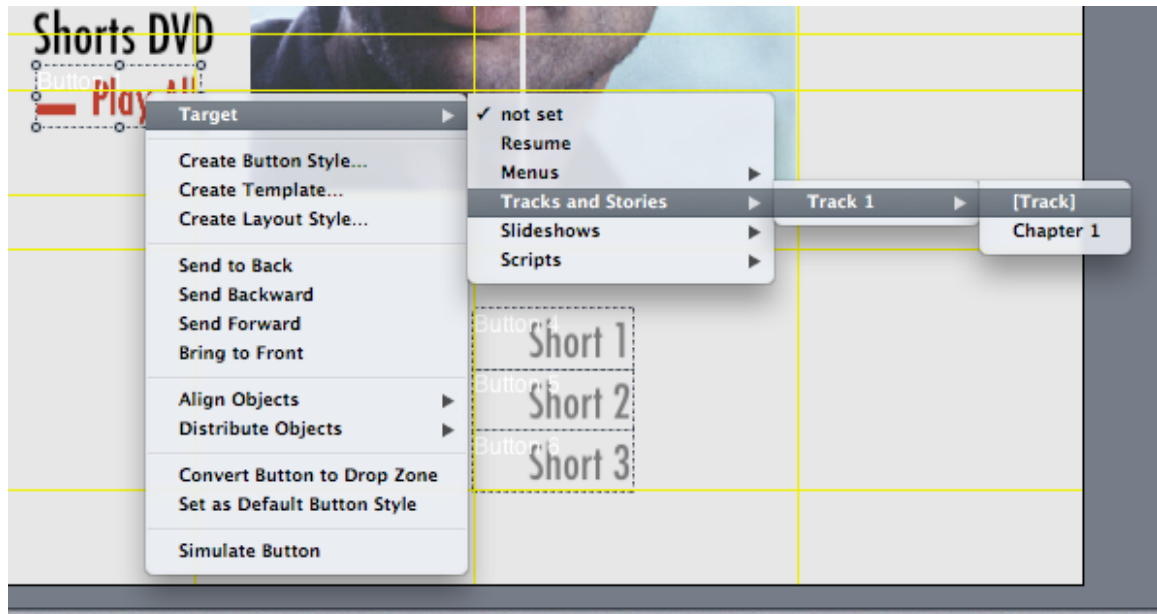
Shorts DVD

Button

Play All

Target

Create Button Style...
Create Template...
Create Layout Style...

Send to Back
Send Backward
Send Forward
Bring to Front

Align Objects
Distribute Objects

Convert Button to Drop Zone
Set as Default Button Style

Simulate Button

✓ not set
Resume
Menus
Tracks and Stories
Slideshows
Scripts

Track 1

[Track]
Chapter 1

Button 4
Short 1
Button 5
Short 2
Button 6
Short 3